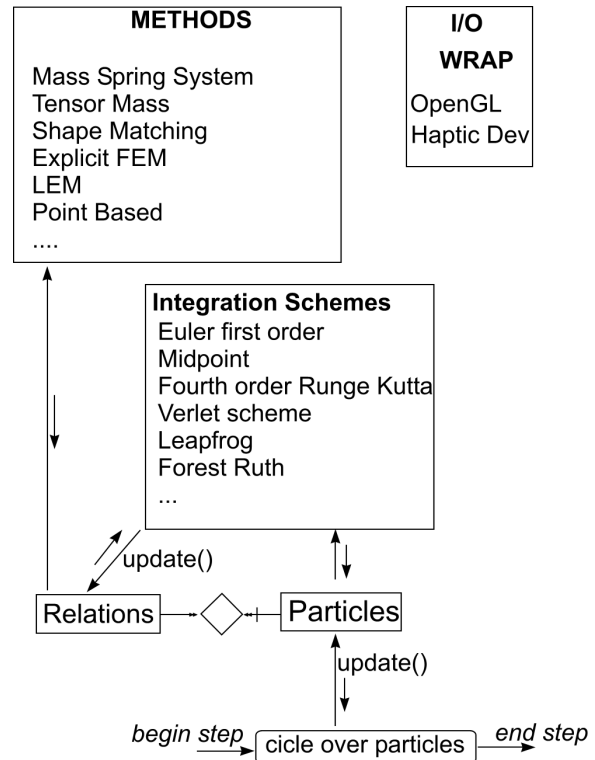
METHODS

Mass Spring System
Tensor Mass
Shape Matching
Explicit FEM
LEM
Point Based
....

I/O
WRAP
OpenGL
Haptic Dev

Integration Schemes
Euler first order
Midpoint
Fourth order Runge Kutta
Verlet scheme
Leapfrog
Forest Ruth
...

update()

Relations

Particles

update()

begin step

cicle over particles

end step